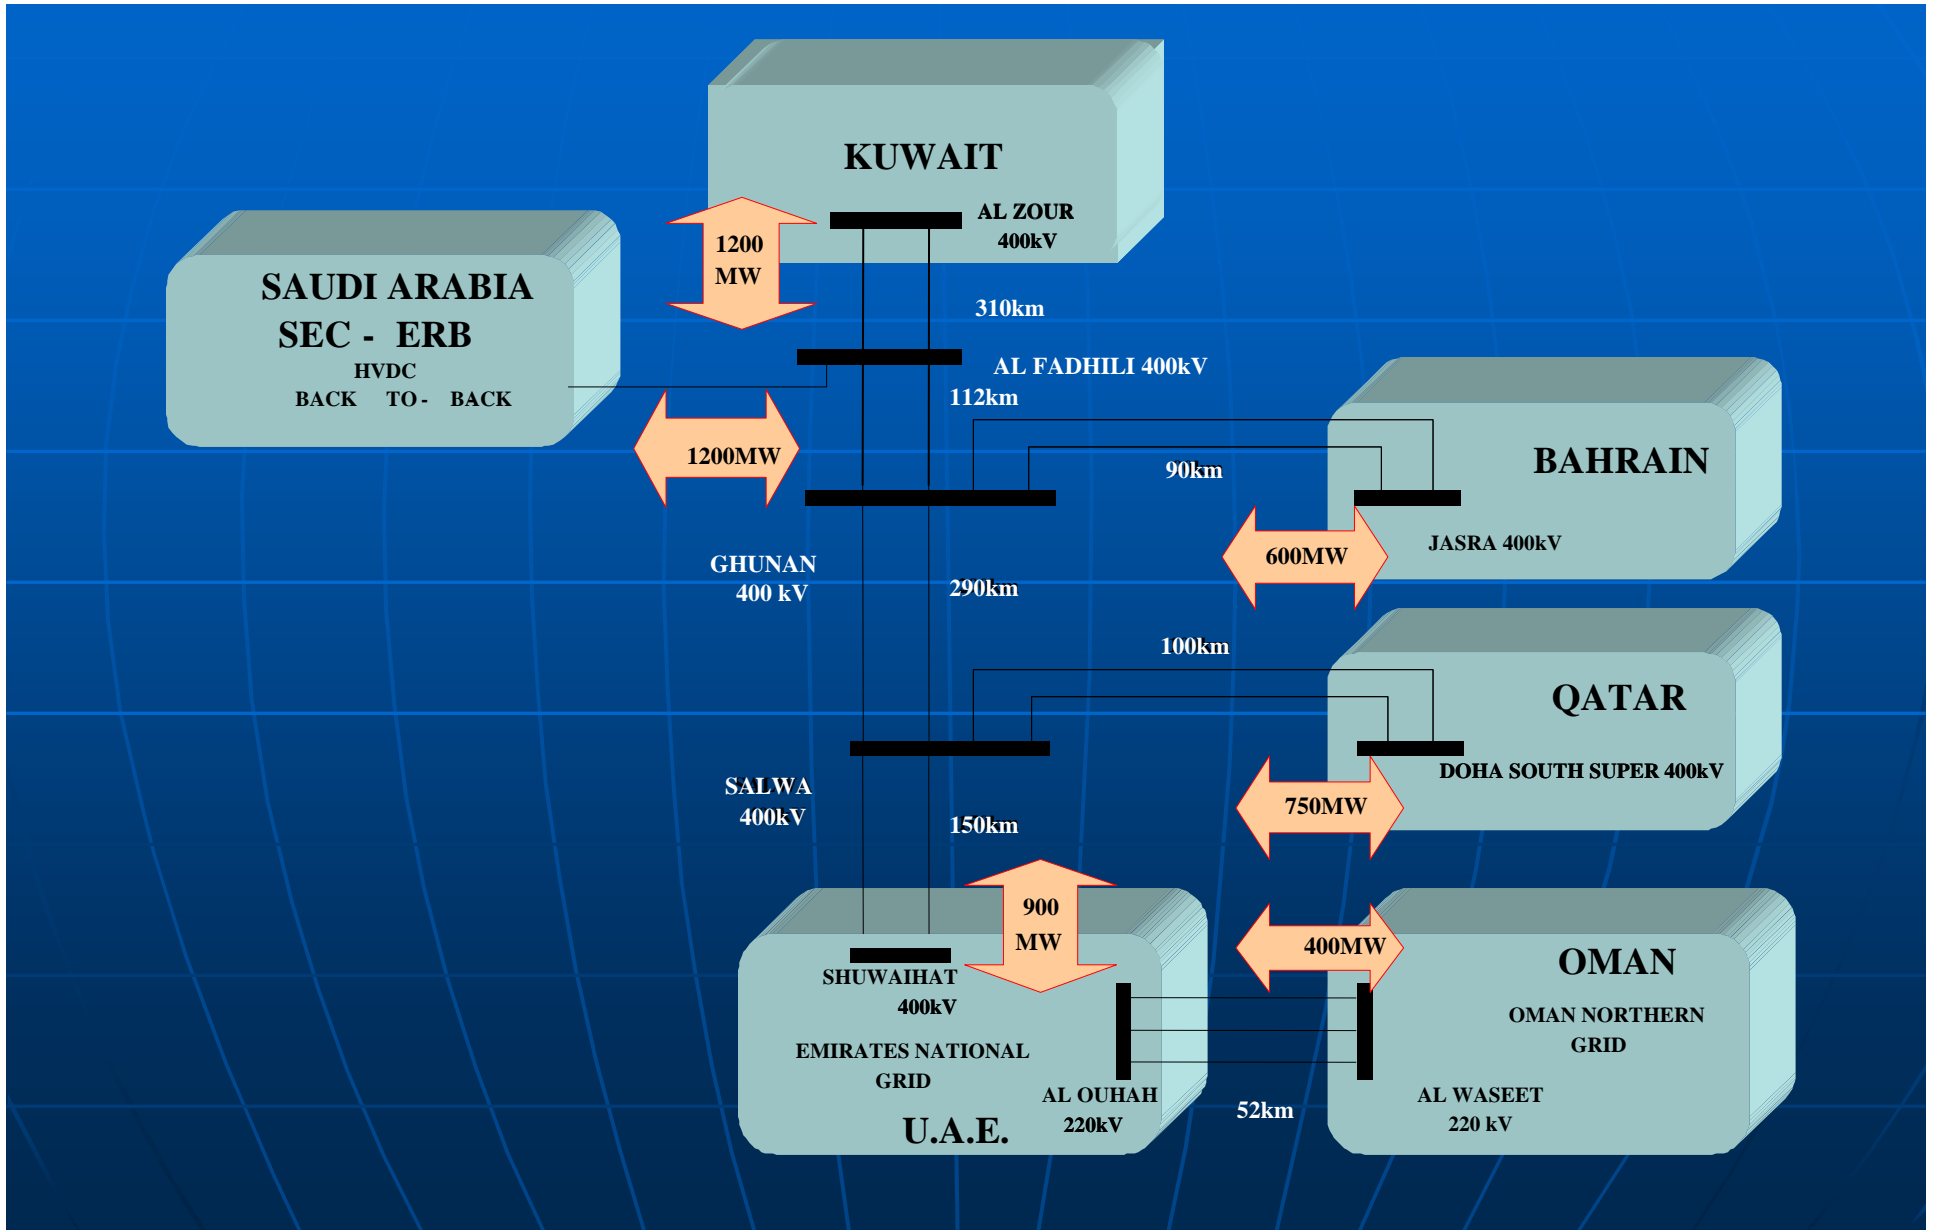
KUWAIT

AL ZOUR 400kV

1200 MW

SAUDI ARABIA SEC - ERB

HVDC BACK TO - BACK

310km

AL FADHILI 400kV

112km

1200MW

BAHRAIN

90km

JASRA 400kV

600MW

GHUNAN 400 kV

290km

100km

QATAR

DOHA SOUTH SUPER 400kV

SALWA 400kV

750MW

150km

900 MW

400MW

OMAN

SHUWAIHAT 400kV

OMAN NORTHERN GRID

EMIRATES NATIONAL GRID

AL OUHAH 220kV

52km

AL WASEET 220 kV

U.A.E.